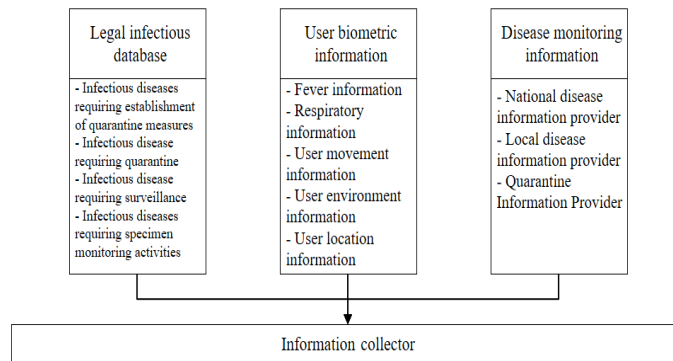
Legal infectious database

- Infectious diseases requiring establishment of quarantine measures
- Infectious disease requiring quarantine
- Infectious disease requiring surveillance
- Infectious diseases requiring specimen monitoring activities

User biometric information

- Fever information
- Respiratory information
- User movement information
- User environment information
- User location information

Disease monitoring information

- National disease information provider
- Local disease information provider
- Quarantine Information Provider

Information collector